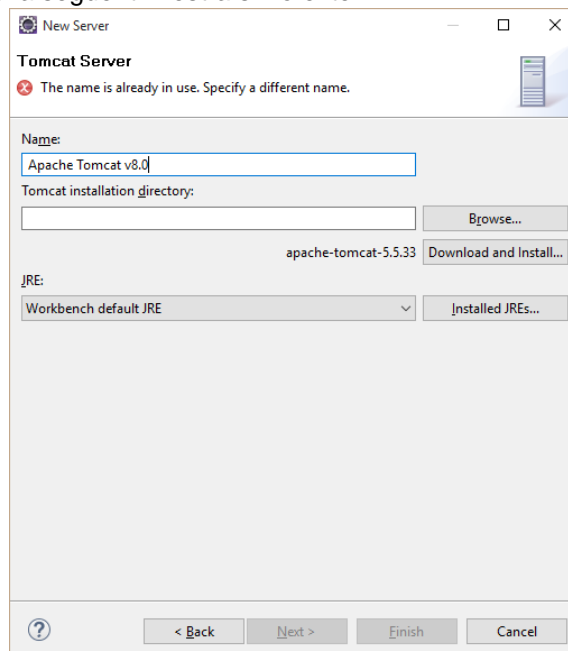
New Server

Tomcat Server

The name is already in use. Specify a different name.

Name:

Apache Tomcat v8.0

Tomcat installation directory:

Browse...

apache-tomcat-5.5.33 Download and Install...

JRE:

Workbench default JRE

Installed JREs...

< Back

Next >

Finish

Cancel